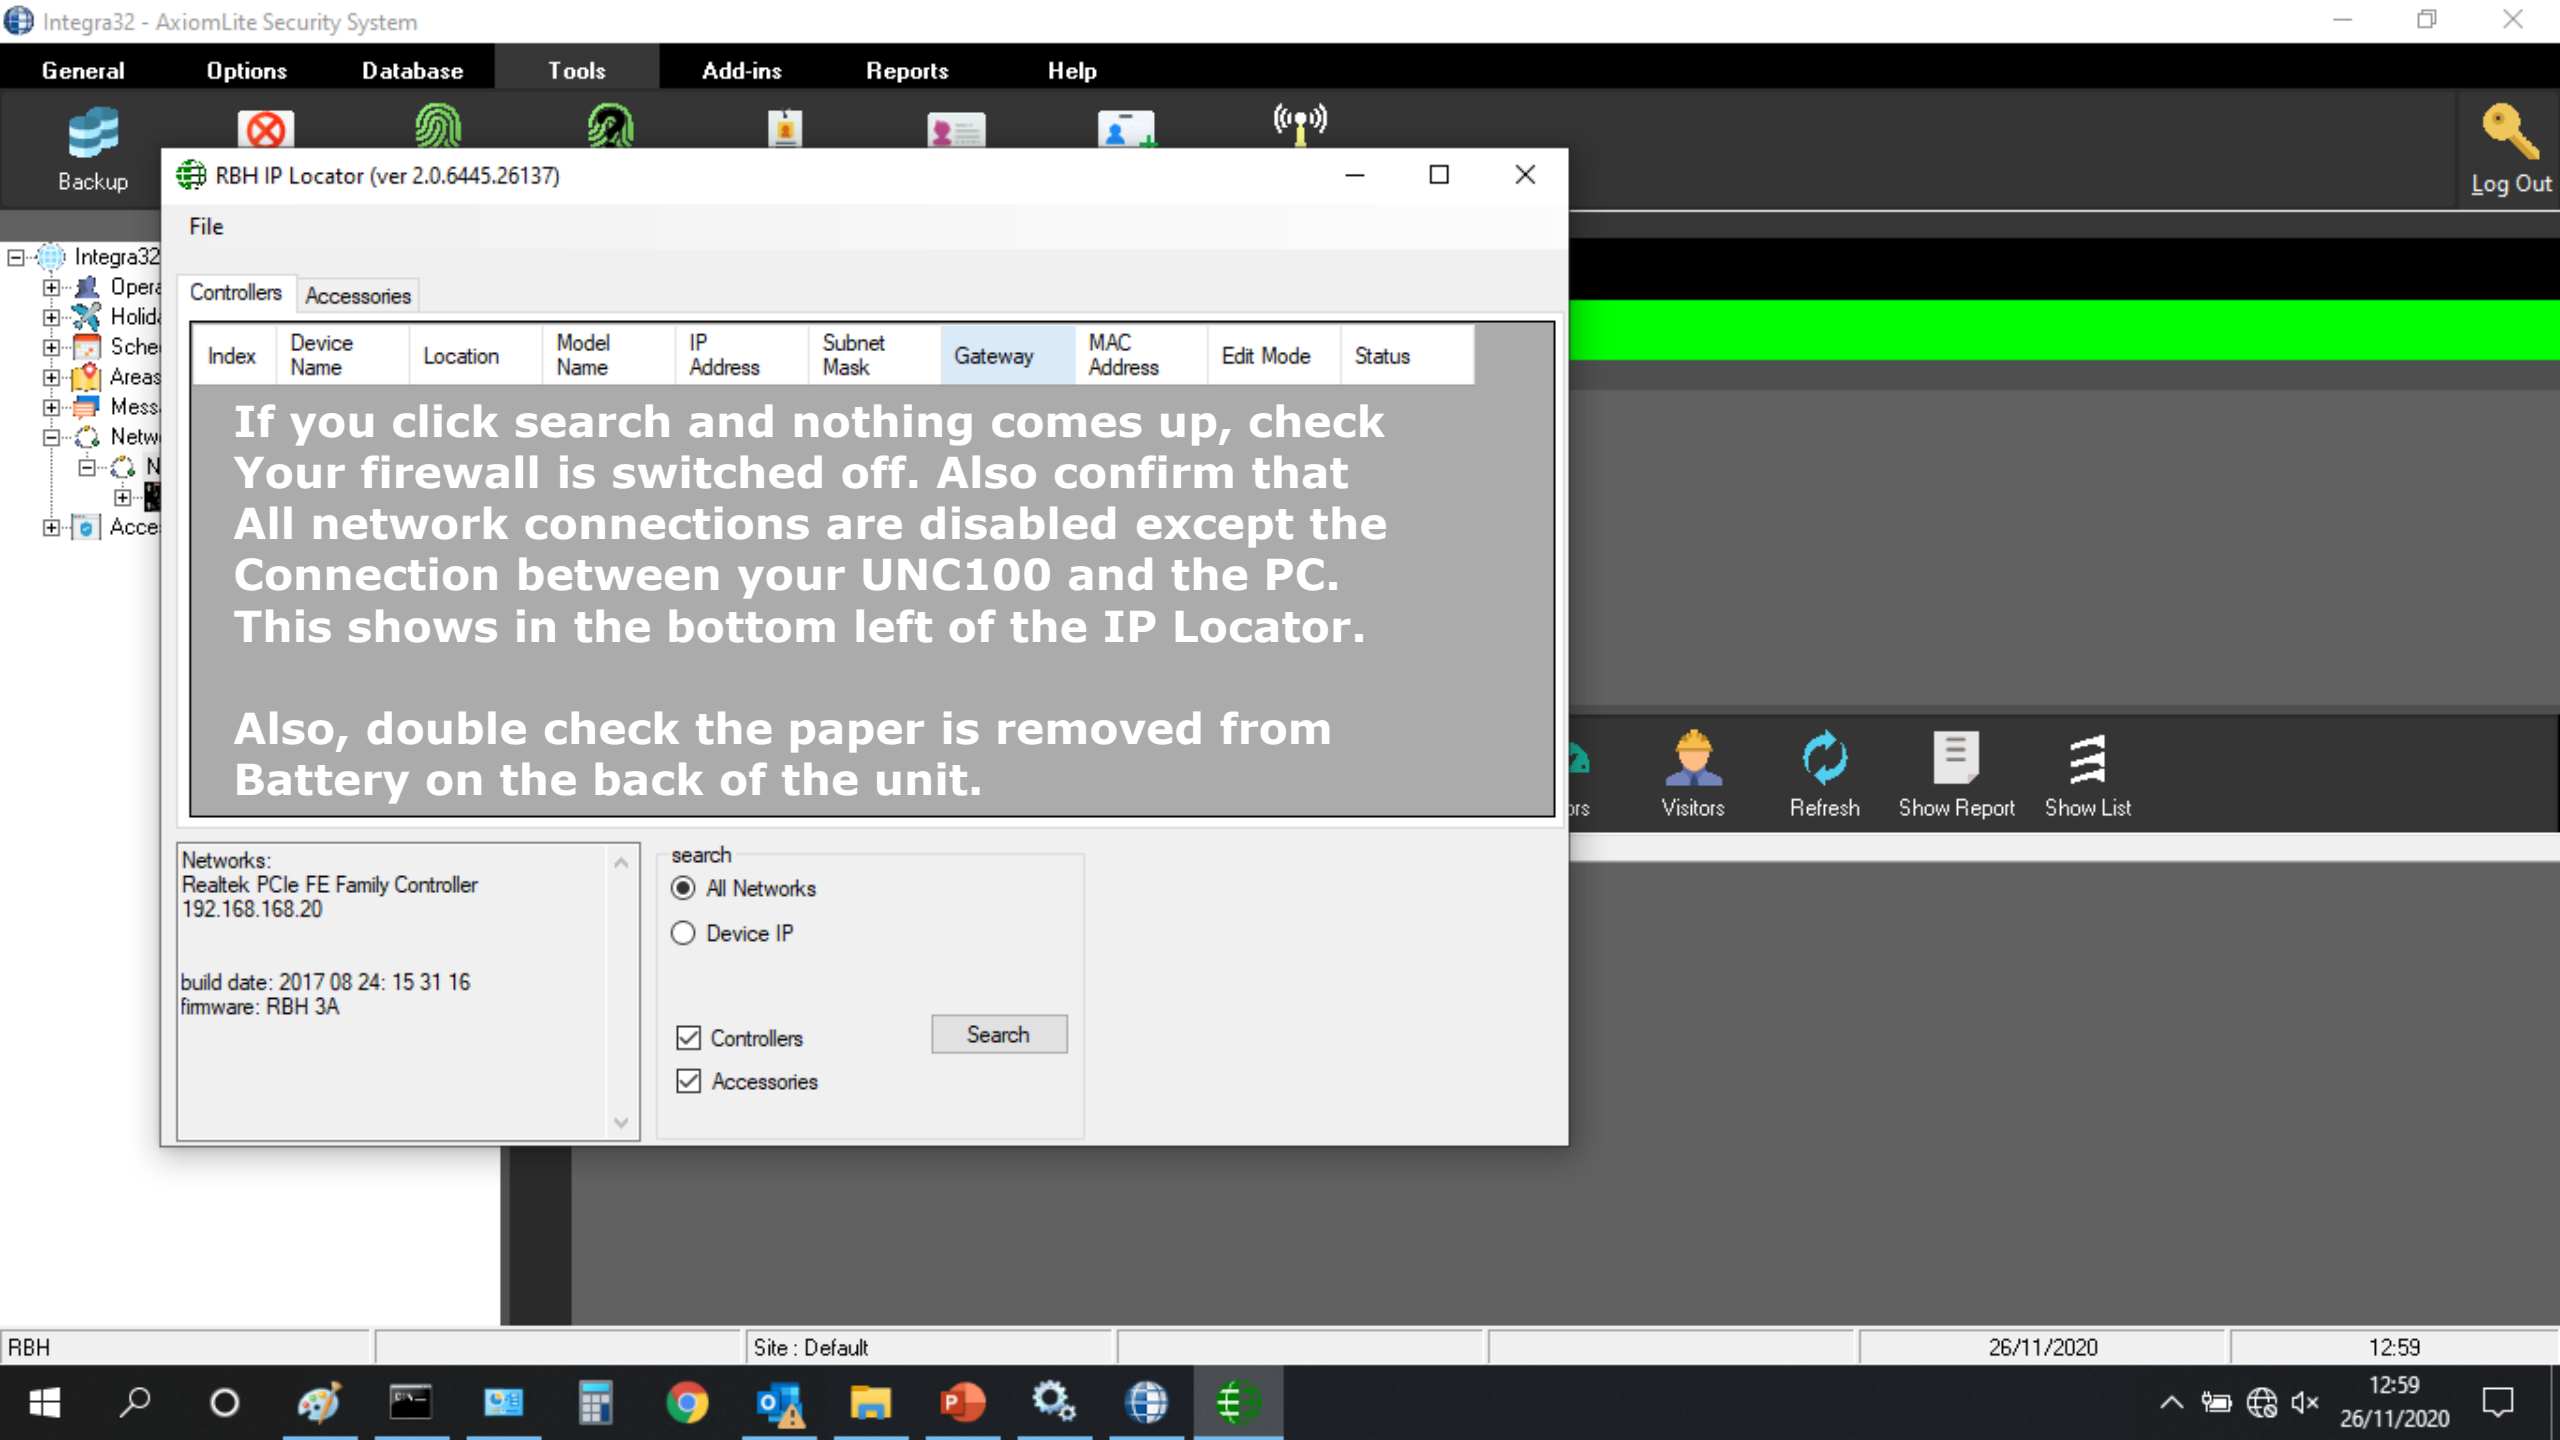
Integra32 - AxiomLite Security System

General Options Database Tools Add-ins Reports Help

Backup

Log Out

RBH IP Locator (ver 2.0.6445.26137)

File

Controllers Accessories

| Index | Device Name | Location | Model Name | IP Address | Subnet Mask | Gateway | MAC Address | Edit Mode | Status |
|---|---|---|---|---|---|---|---|---|---|

If you click search and nothing comes up, check Your firewall is switched off. Also confirm that All network connections are disabled except the Connection between your UNC100 and the PC. This shows in the bottom left of the IP Locator.

Also, double check the paper is removed from Battery on the back of the unit.

Integra32
Opera
Holid
Sche
Areas
Mess
Netw
N
Acce

Networks:
Realtek PCIe FE Family Controller
192.168.168.20

build date: 2017 08 24: 15 31 16
firmware: RBH 3A

search
All Networks
Device IP

Controllers
Accessories
Search

rs Visitors Refresh Show Report Show List

RBH Site : Default 26/11/2020 12:59

12:59
26/11/2020